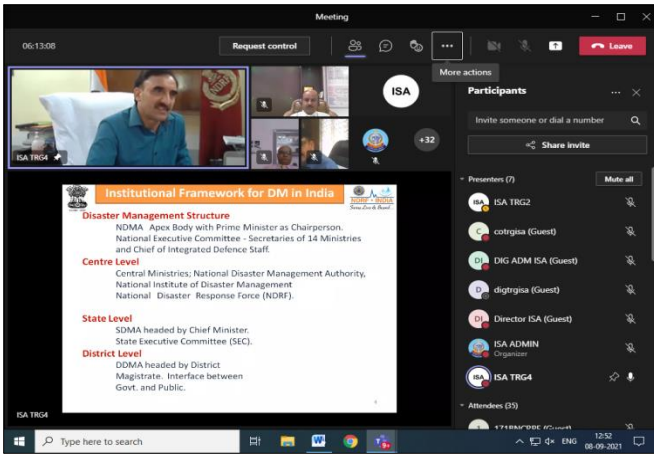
Meeting

06:13:08

Request control

More actions

Leave

ISA

+32

ISA TRG4

Participants

Invite someone or dial a number

Share invite

Presenters (7)

Mute all

ISA TRG2

cotrgisa (Guest)

DIG ADM ISA (Guest)

digtrgisa (Guest)

Director ISA (Guest)

ISA ADMIN
Organizer

ISA TRG4

Attendees (35)

Institutional Framework for DM in India

NDRF • INDIA
Serve Love & Protect

Disaster Management Structure
NDMA Apex Body with Prime Minister as Chairperson.
National Executive Committee - Secretaries of 14 Ministries and Chief of Integrated Defence Staff.

Centre Level
Central Ministries; National Disaster Management Authority, National Institute of Disaster Management
National Disaster Response Force (NDRF).

State Level
SDMA headed by Chief Minister.
State Executive Committee (SEC).

District Level
DDMA headed by District Magistrate. Interface between Govt. and Public.

ISA TRG4

Type here to search

ENG 12:52 08-09-2021